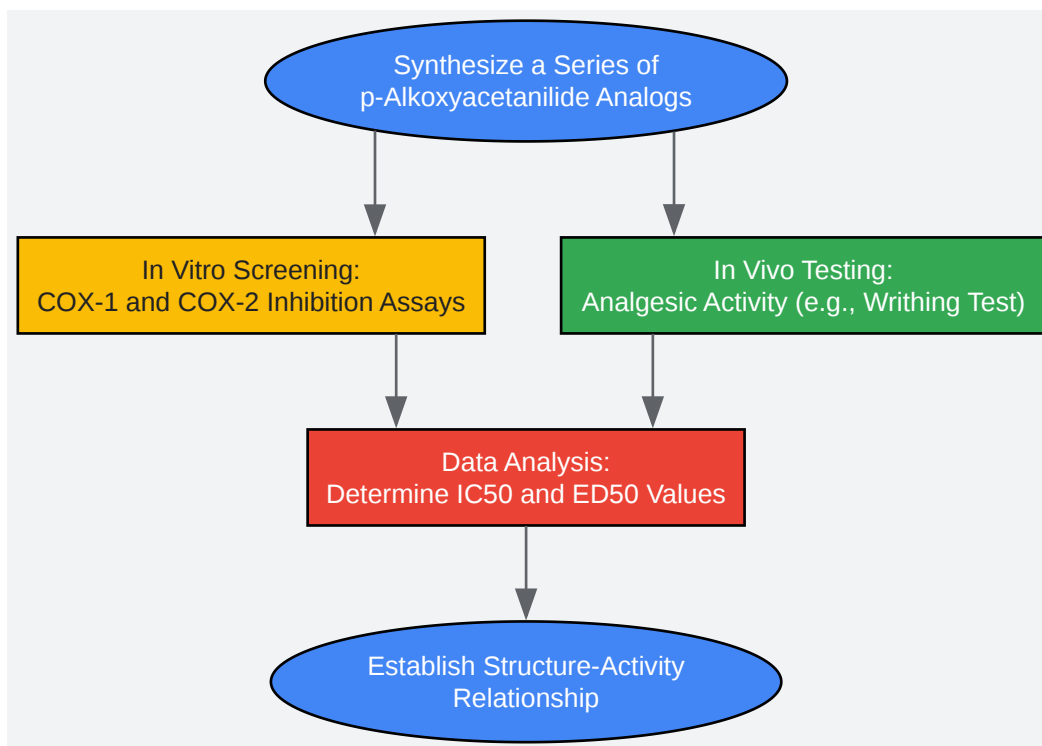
Synthesize a Series of
p-Alkoxyacetanilide Analogs

In Vitro Screening:
COX-1 and COX-2 Inhibition Assays

In Vivo Testing:
Analgesic Activity (e.g., Writhing Test)

Data Analysis:
Determine IC50 and ED50 Values

Establish Structure-Activity
Relationship